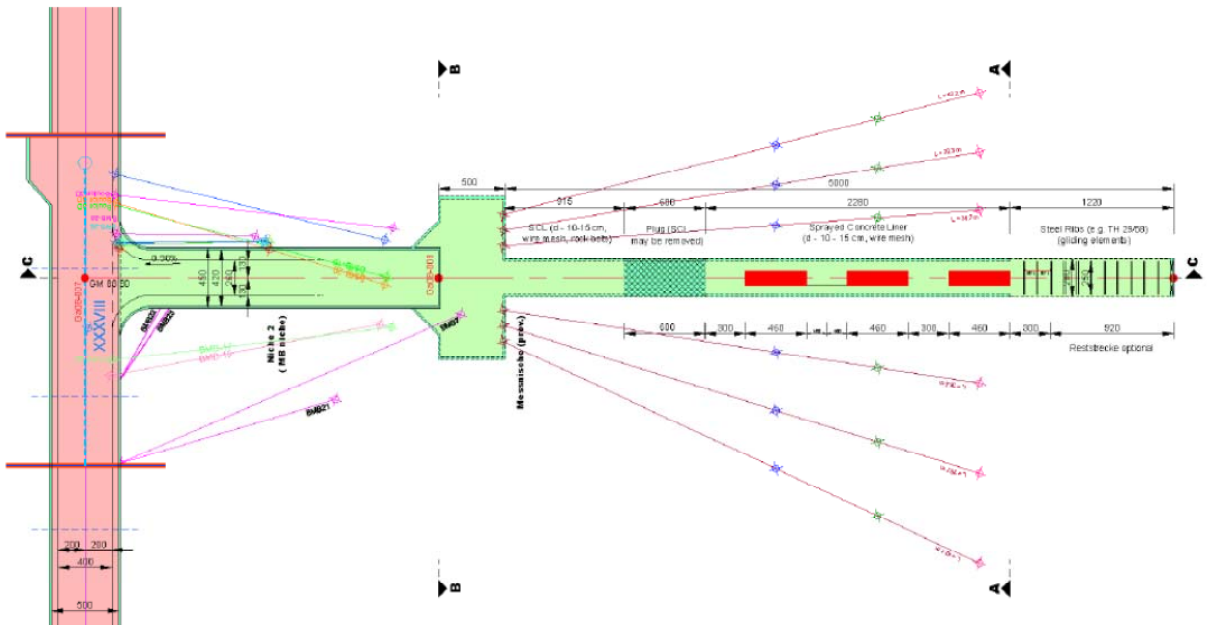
B
A
B
A
C
C
500
515
680
5800
2280
1220
SCL (d = 10-15 cm, wire mesh, rock bolts)
Plug (SCL may be removed)
Sprayed Concrete Liner (d = 10 - 15 cm, wire mesh)
Steel Ribs (e.g. TH 29/58) (gliding elements)
0.30%
450
420
GM 88.30
XXXVIII
Niche 2 (MB niche)
Messnische (prov.)
600
300
460
460
300
460
300
920
Reststrecke optional
200
200
400
500
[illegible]